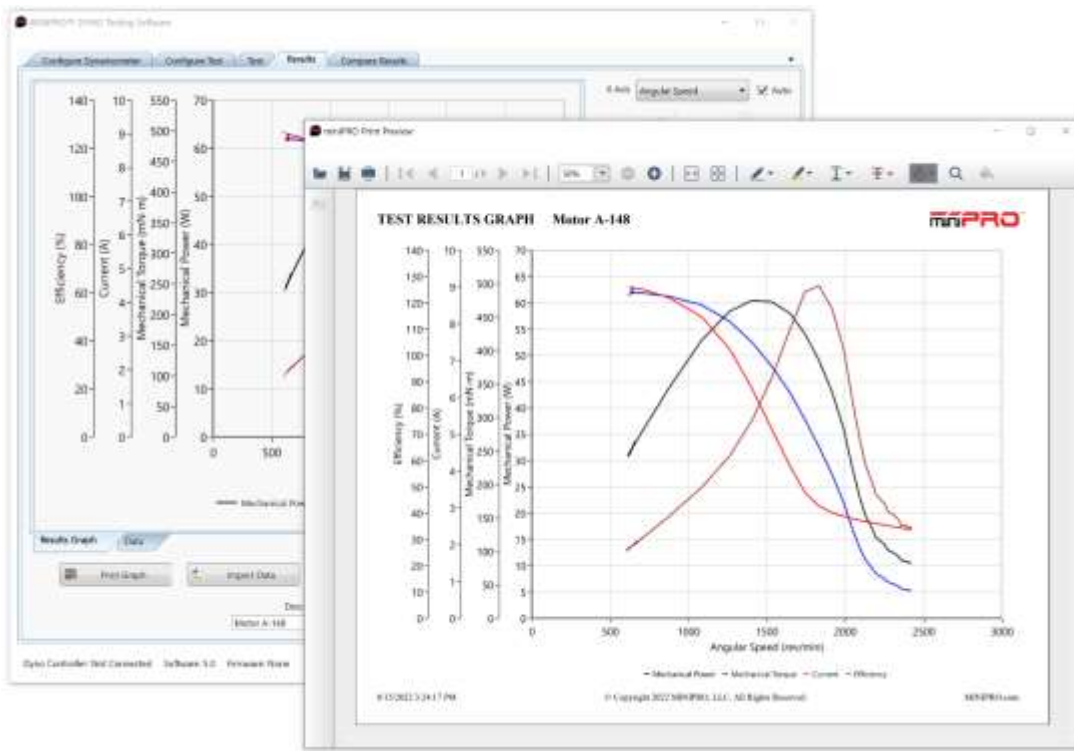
MINIPRO DYNO Testing Software

Configure Dynamometer | Configure Test | Test | Results | Compare Results

X-Axis Angular Speed Auto

140 120 100 80 60 40 20 0
10 9 8 7 6 5 4 3 2 1 0
550 500 450 400 350 300 250 200 150 100 50 0
70 60 50 40 30 20 10 0

Efficiency (%)
Current (A)
Mechanical Torque (mN·m)
Mechanical Power (W)

0 500

Mechanical Pow

Results Graph | Data

Print Graph | Import Data

Desc
Motor A-148

Dyno Controller: Not Connected Software: 5.0 Firmware: None

miniPRO Print Preview

1 / 1 | 50%

TEST RESULTS GRAPH Motor A-148

miniPRO

140 130 120 110 100 90 80 70 60 50 40 30 20 10 0
10 9 8 7 6 5 4 3 2 1 0
550 500 450 400 350 300 250 200 150 100 50 0
70 65 60 55 50 45 40 35 30 25 20 15 10 5 0

Efficiency (%)
Current (A)
Mechanical Torque (mN·m)
Mechanical Power (W)

0 500 1000 1500 2000 2500 3000
Angular Speed (rev/min)

— Mechanical Power — Mechanical Torque — Current — Efficiency

8/15/2022 3:24:17 PM © Copyright 2022 MINIPRO, LLC. All Rights Reserved. MINIPRO.com